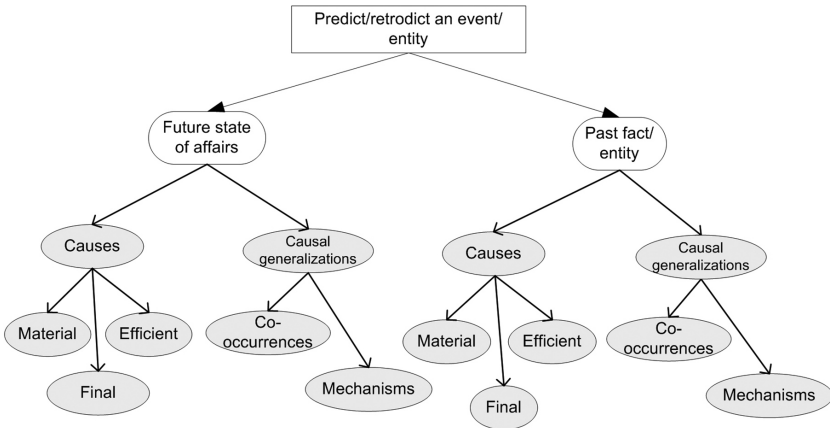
Predict/retrodict an event/ entity

Future state of affairs

Past fact/ entity

Causes

Causal generalizations

Material

Efficient

Final

Co-occurrences

Mechanisms

Causes

Causal generalizations

Material

Efficient

Final

Co-occurrences

Mechanisms